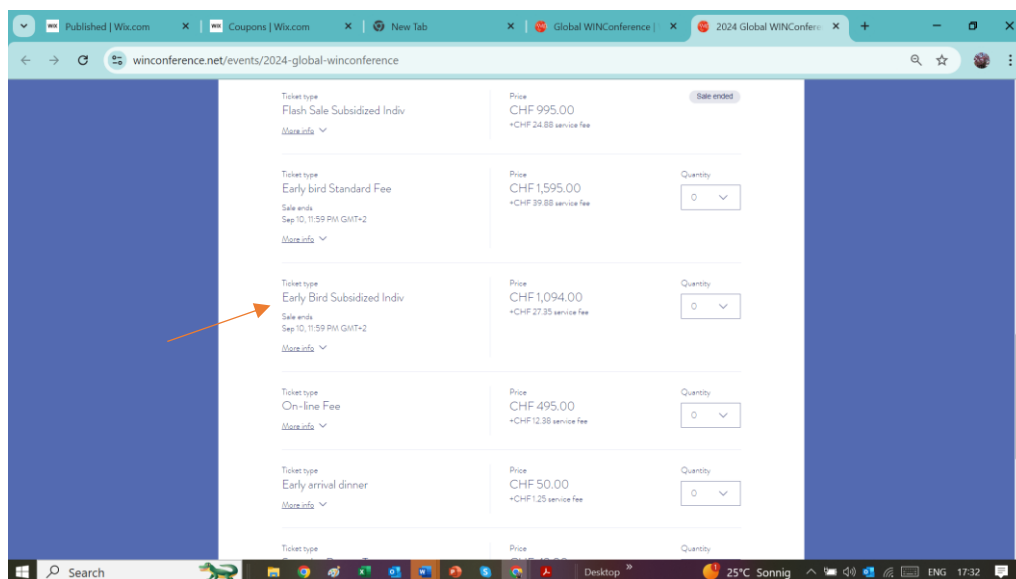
Published | Wix.com
Coupons | Wix.com
New Tab
Global WINConference |
2024 Global WINConfere
winconference.net/events/2024-global-winconference

Ticket type
Flash Sale Subsidized Indiv
More info
Price
CHF 995.00
+CHF 24.88 service fee
Sale ended

Ticket type
Early bird Standard Fee
Sale ends
Sep 10, 11:59 PM GMT+2
More info
Price
CHF 1,595.00
+CHF 39.88 service fee
Quantity
0

Ticket type
Early Bird Subsidized Indiv
Sale ends
Sep 10, 11:59 PM GMT+2
More info
Price
CHF 1,094.00
+CHF 27.35 service fee
Quantity
0

Ticket type
On-line Fee
More info
Price
CHF 495.00
+CHF 12.38 service fee
Quantity
0

Ticket type
Early arrival dinner
More info
Price
CHF 50.00
+CHF 1.25 service fee
Quantity
0

Ticket type
Price
Quantity

Search
Desktop
25°C Sonnig
ENG
17:32